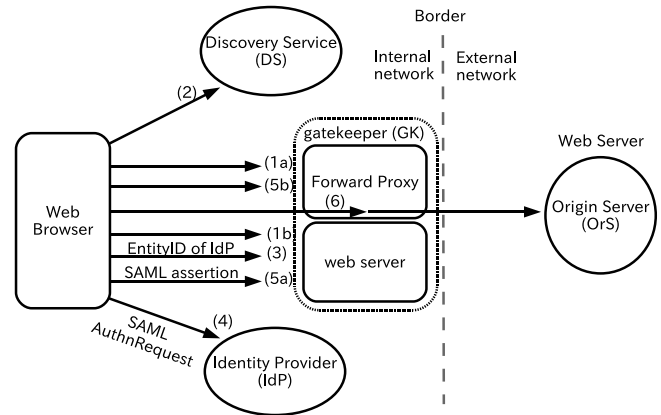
Border

Discovery Service
(DS)

Internal network

External network

(2)

gatekeeper (GK)

Web Server

(1a)

(5b)

Forward Proxy

Web Browser

(6)

Origin Server
(OrS)

(1b)

EntityID of IdP

(3)

web server

SAML assertion

(5a)

(4)

SAML
AuthnRequest

Identity Provider
(IdP)